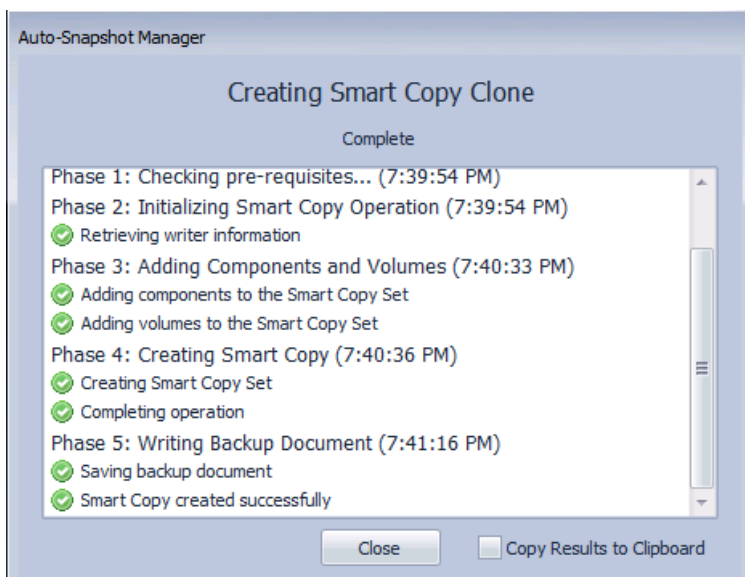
Auto-Snapshot Manager

Creating Smart Copy Clone

Complete

Phase 1: Checking pre-requisites... (7:39:54 PM)
Phase 2: Initializing Smart Copy Operation (7:39:54 PM)
Retrieving writer information
Phase 3: Adding Components and Volumes (7:40:33 PM)
Adding components to the Smart Copy Set
Adding volumes to the Smart Copy Set
Phase 4: Creating Smart Copy (7:40:36 PM)
Creating Smart Copy Set
Completing operation
Phase 5: Writing Backup Document (7:41:16 PM)
Saving backup document
Smart Copy created successfully

Close

Copy Results to Clipboard